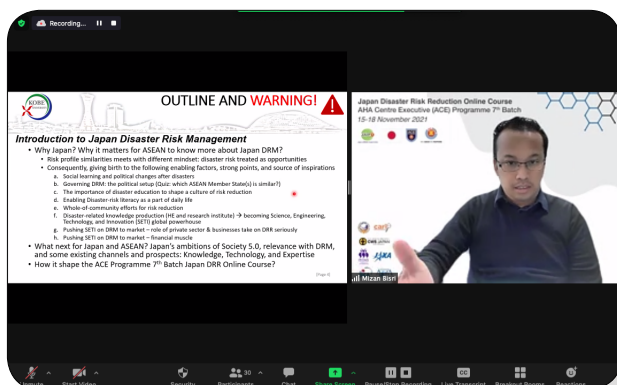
Recording...

KOBE

OUTLINE AND WARNING!

Introduction to Japan Disaster Risk Management

• Why Japan? Why it matters for ASEAN to know more about Japan DRM?
  • Risk profile similarities meets with different mindset: disaster risk treated as opportunities
  • Consequently, giving birth to the following enabling factors, strong points, and source of inspirations
    a. Social learning and political changes after disasters
    b. Governing DRM: the political setup (Quiz: which ASEAN Member State(s) is similar?)
    c. The importance of disaster education to shape a culture of risk reduction
    d. Enabling Disaster-risk literacy as a part of daily life
    e. Whole-of-community efforts for risk reduction
    f. Disaster-related knowledge production (HE and research institute) → becoming Science, Engineering, Technology, and Innovation (SETI) global powerhouse
    g. Pushing SETI on DRM to market – role of private sector & businesses take on DRR seriously
    h. Pushing SETI on DRM to market – financial muscle
• What next for Japan and ASEAN? Japan's ambitions of Society 5.0, relevance with DRM, and some existing channels and prospects: Knowledge, Technology, and Expertise
• How it shape the ACE Programme 7th Batch Japan DRR Online Course?

[Page 2]

Japan Disaster Risk Reduction Online Course
AHA Centre Executive (ACE) Programme 7th Batch
15-18 November 2021

JICA

Mizan Bisri

Unmute Start Video Security Participants 30 Chat Share Screen Pause/Stop Recording Live Transcript Breakout Rooms Reactions